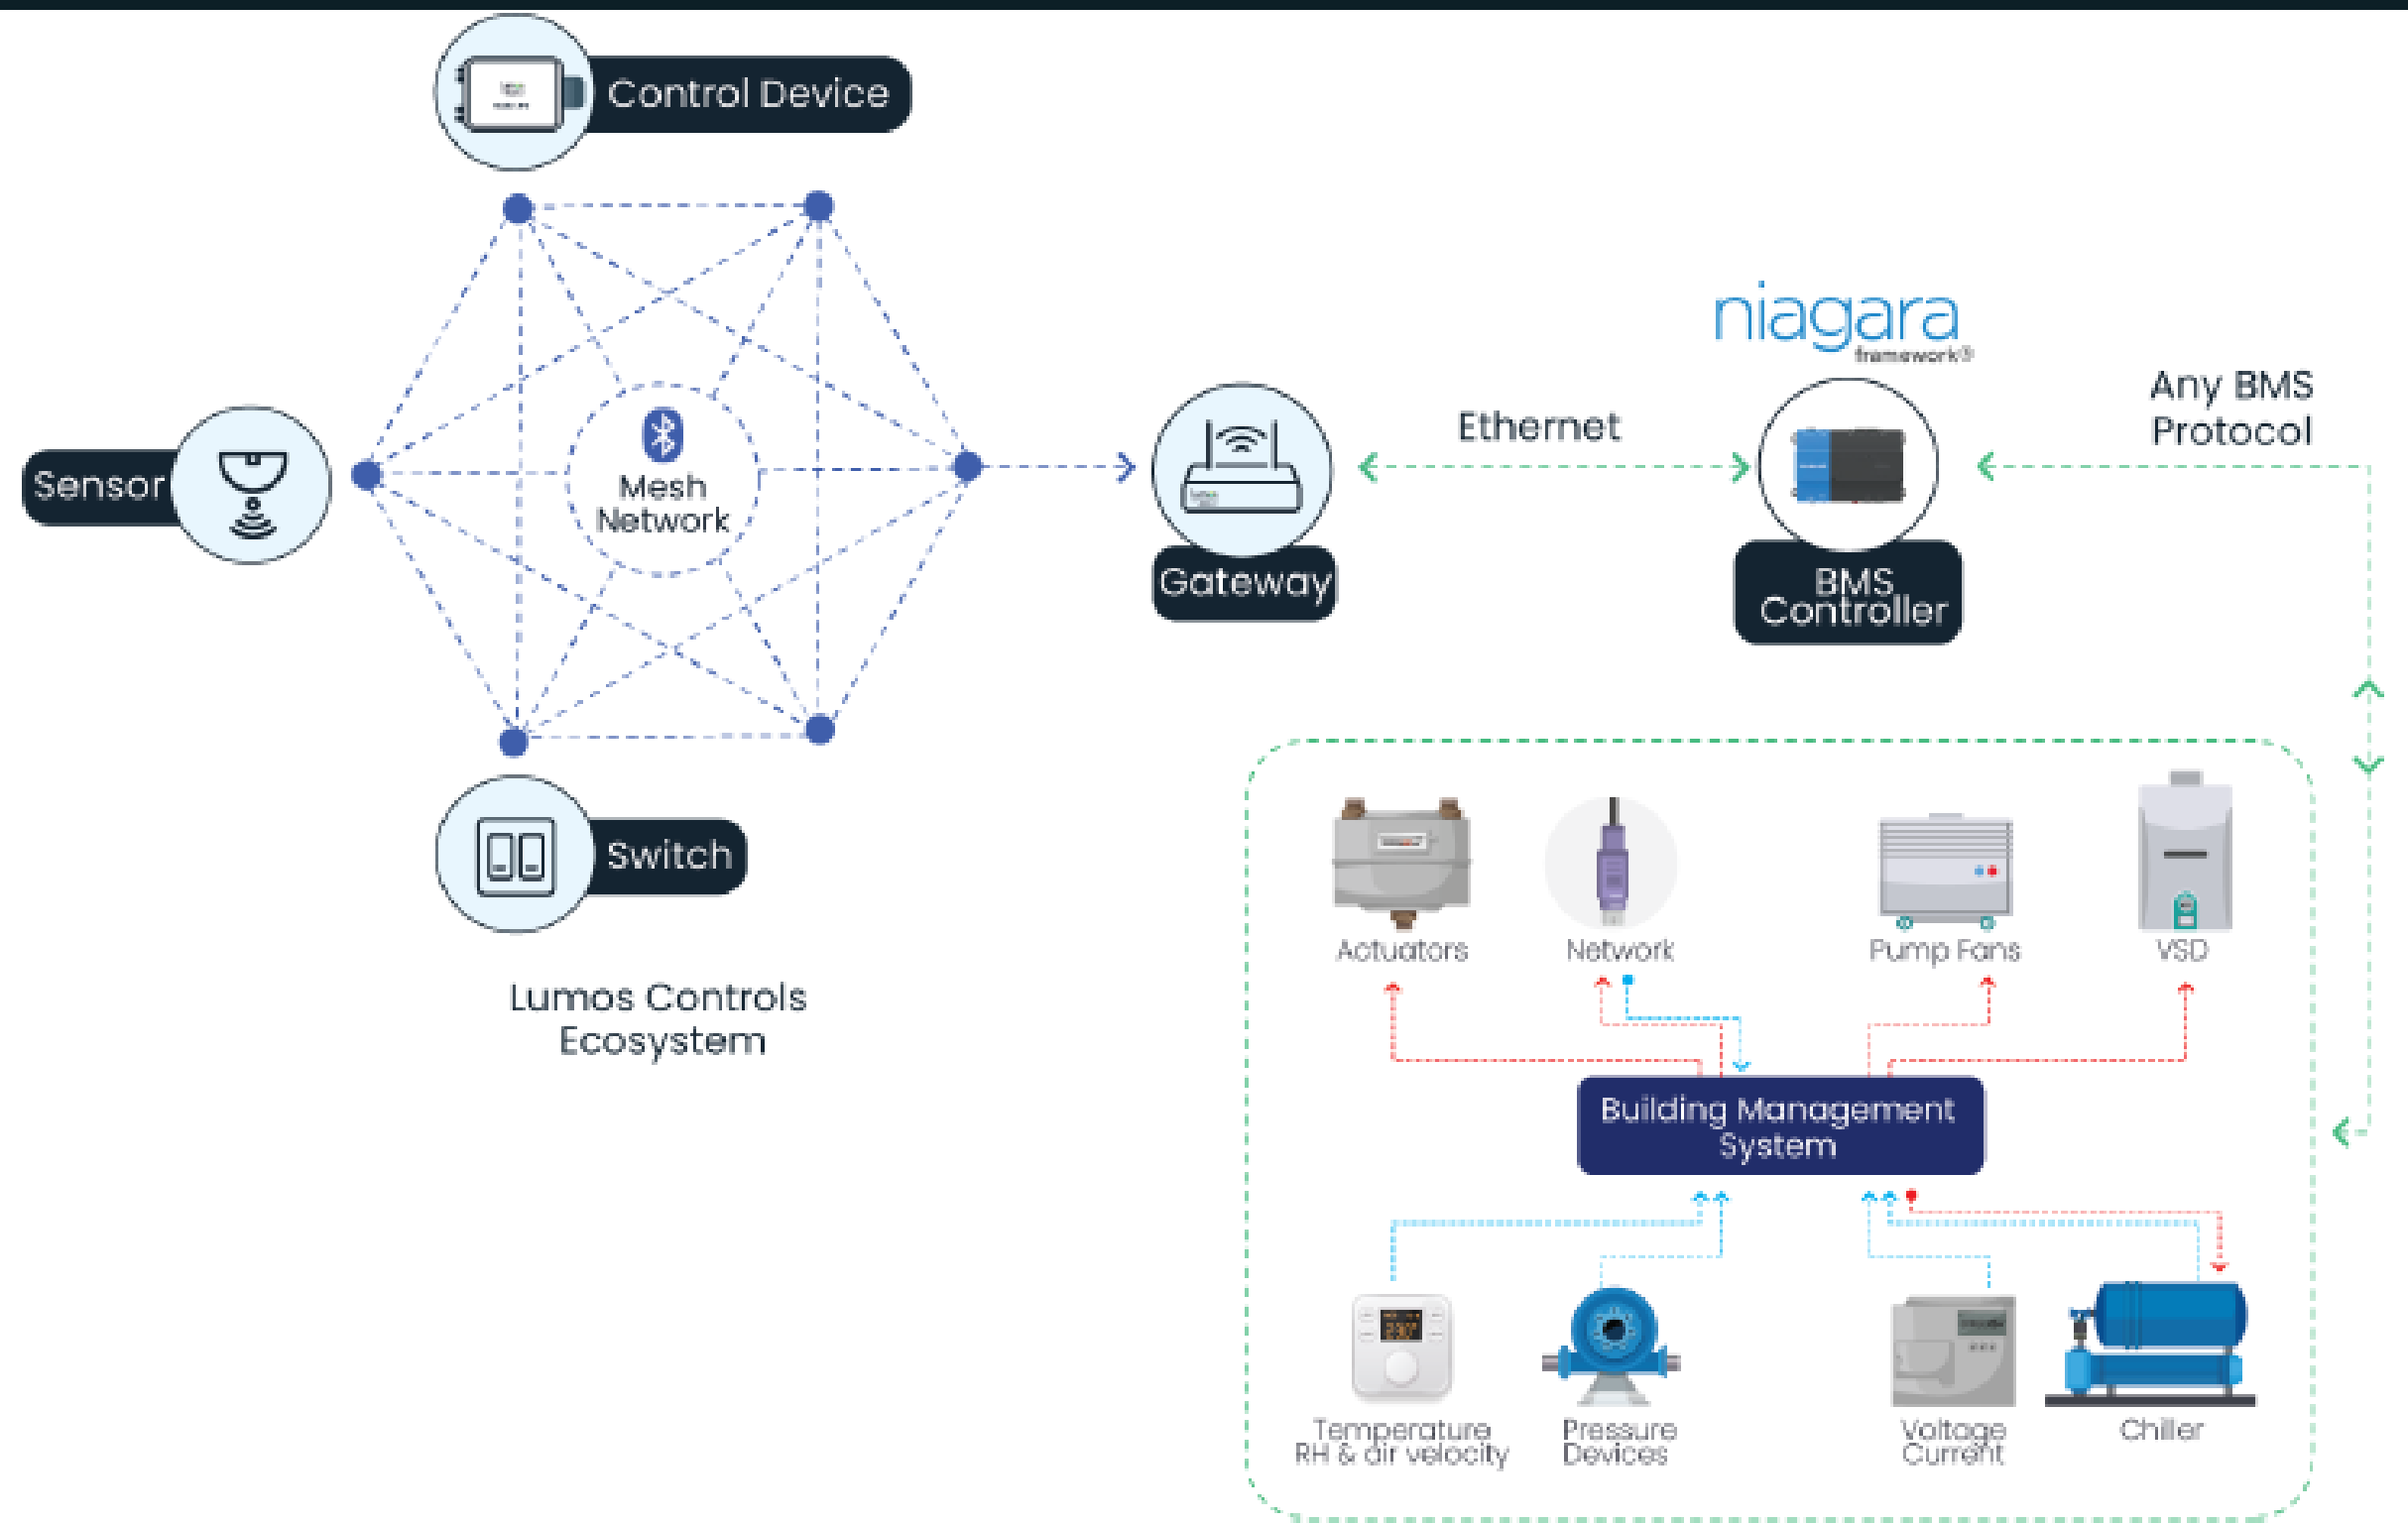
Control Device

Sensor

Mesh Network

Switch

Lumos Controls Ecosystem

Gateway

Ethernet

niagara framework®

BMS Controller

Any BMS Protocol

Actuators

Network

Pump Fans

VSD

Building Management System

Temperature RH & air velocity

Pressure Devices

Voltage Current

Chiller